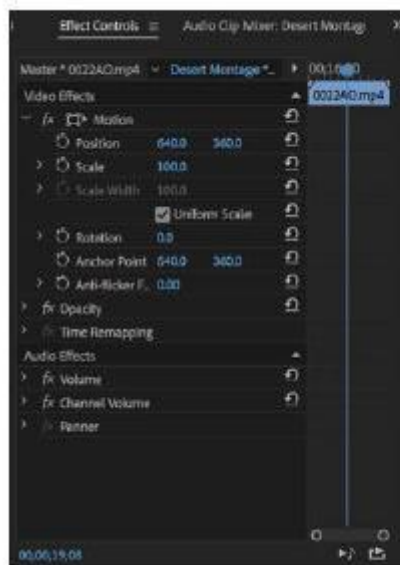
Effect Controls ≡ Audio Clip Mixer: Desert Montag

Master * 0022AO.mp4 ∨ Desert Montage *... ▸ 00;1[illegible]0

0022AO.mp4

Video Effects

fx Motion

Position 640.0 360.0

Scale 100.0

Scale Width 100.0

Uniform Scale

Rotation 0.0

Anchor Point 640.0 360.0

Anti-flicker F... 0.00

fx Opacity

fx Time Remapping

Audio Effects

fx Volume

fx Channel Volume

fx Panner

00;00;19;08